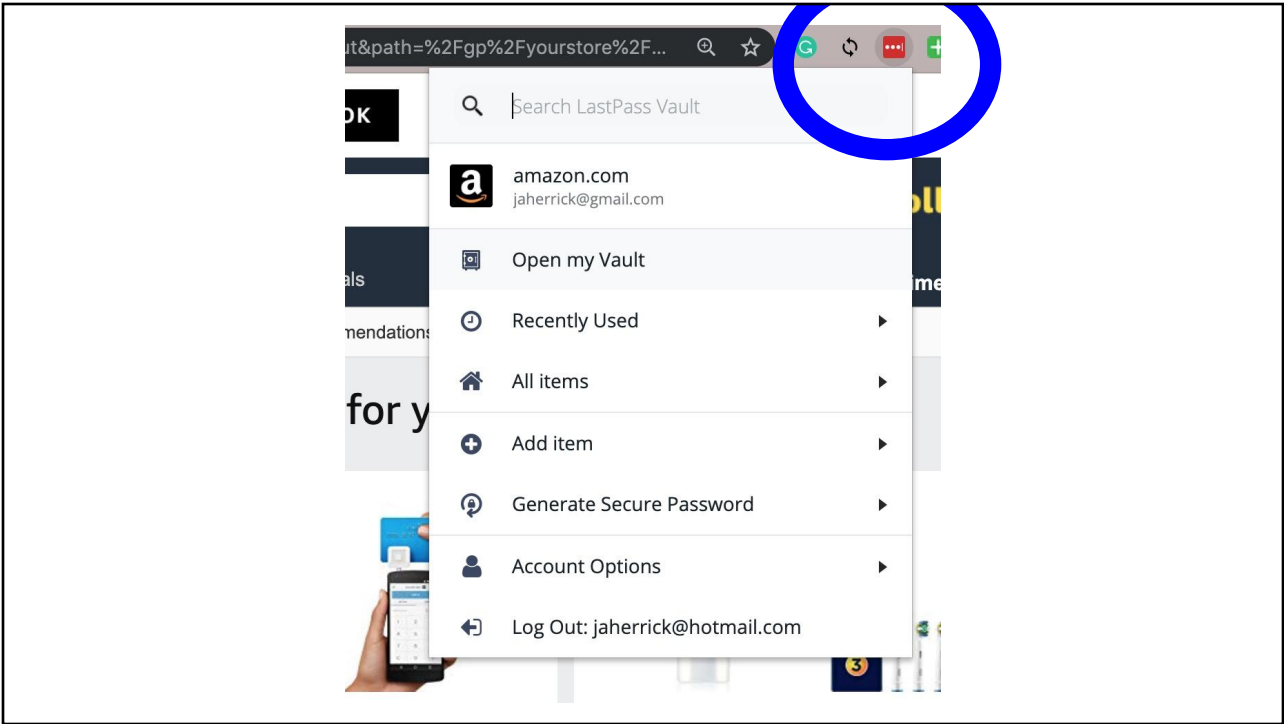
ut&path=%2Fgp%2Fyourstore%2F...

OK

Search LastPass Vault

amazon.com
jaherrick@gmail.com

Open my Vault

Recently Used

All items

Add item

Generate Secure Password

Account Options

Log Out: jaherrick@hotmail.com

als

mendations

for y

ime

3